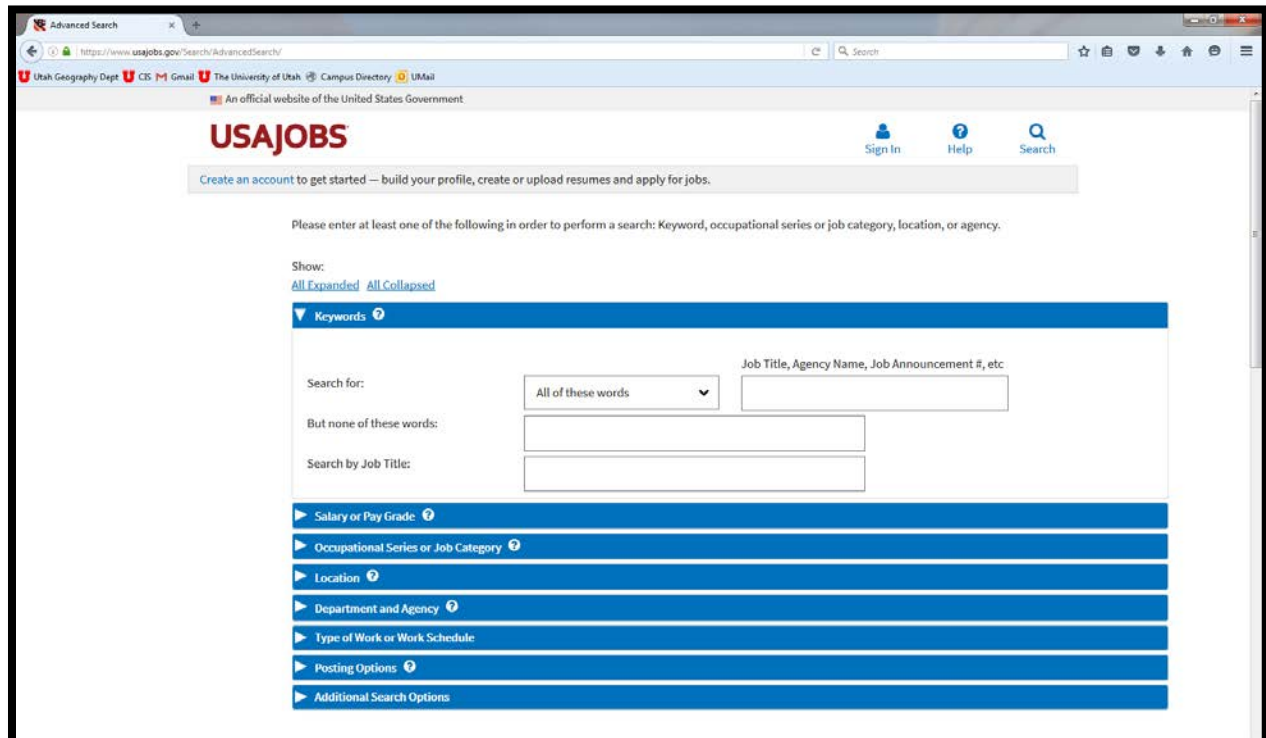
Advanced Search

https://www.usajobs.gov/Search/AdvancedSearch/

Search

Utah Geography Dept CIS Gmail The University of Utah Campus Directory UMail

An official website of the United States Government

USAJOBS

Sign In Help Search

Create an account to get started — build your profile, create or upload resumes and apply for jobs.

Please enter at least one of the following in order to perform a search: Keyword, occupational series or job category, location, or agency.

Show:
All Expanded All Collapsed

Keywords

Job Title, Agency Name, Job Announcement #, etc

Search for: All of these words

But none of these words:

Search by Job Title:

Salary or Pay Grade

Occupational Series or Job Category

Location

Department and Agency

Type of Work or Work Schedule

Posting Options

Additional Search Options